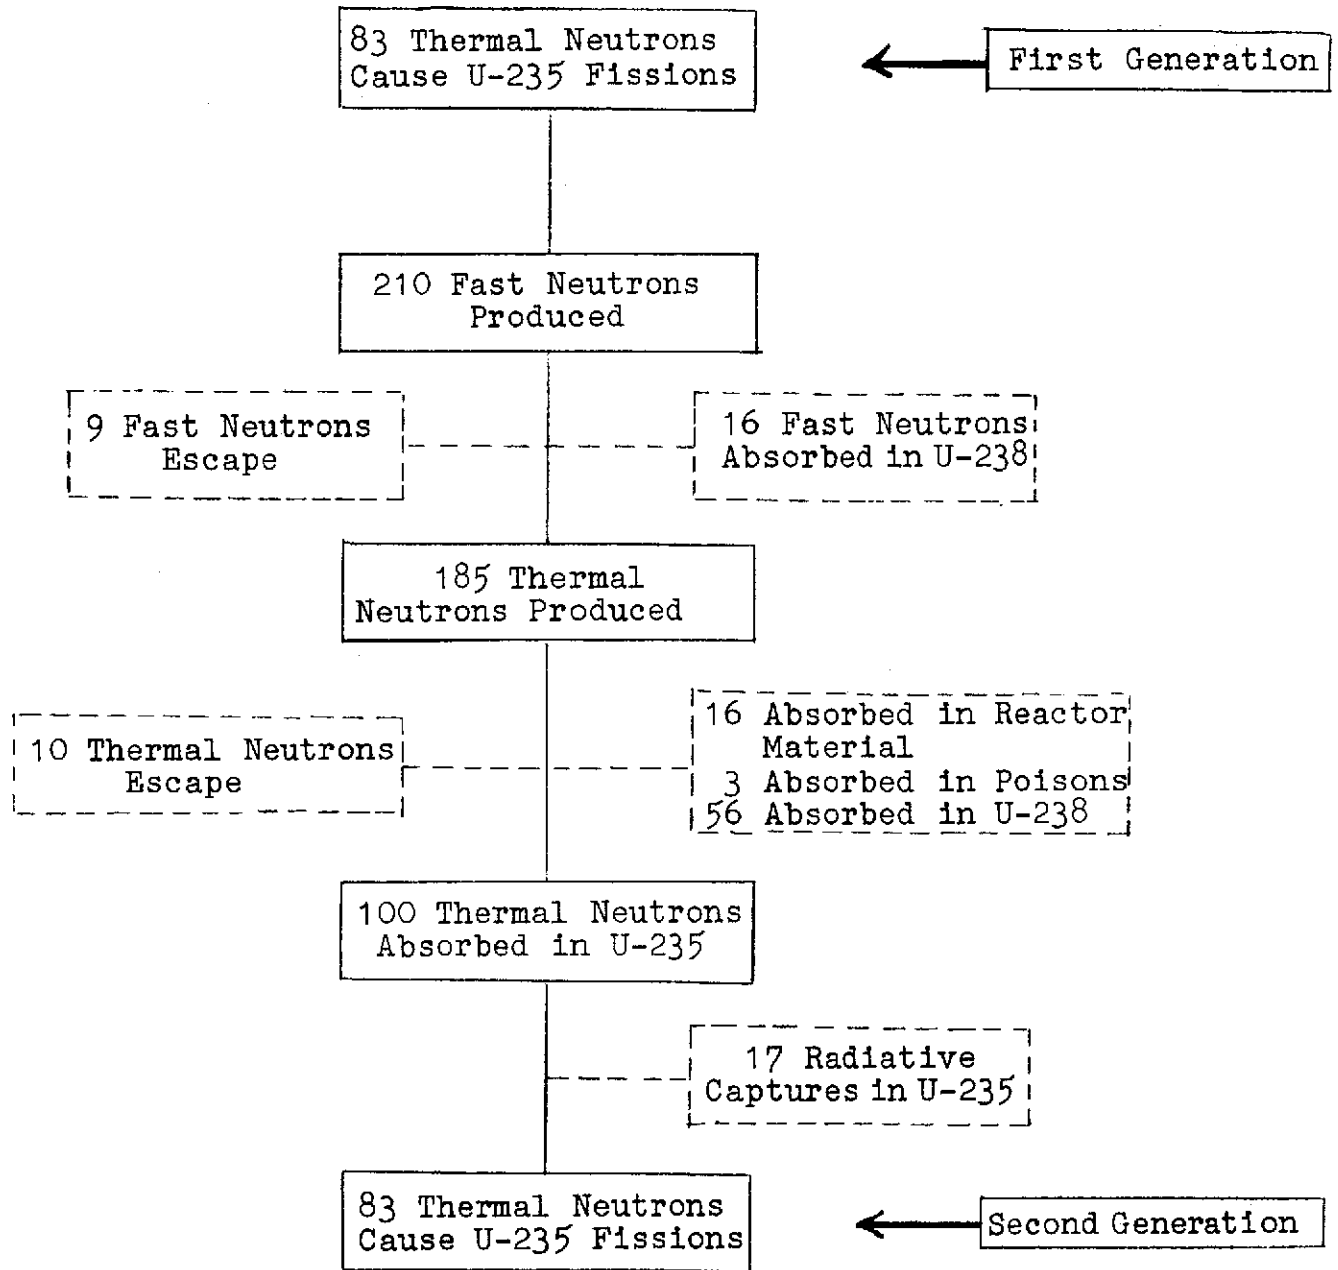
83 Thermal Neutrons Cause U-235 Fissions

First Generation

210 Fast Neutrons Produced

9 Fast Neutrons Escape

16 Fast Neutrons Absorbed in U-238

185 Thermal Neutrons Produced

10 Thermal Neutrons Escape

16 Absorbed in Reactor Material
3 Absorbed in Poisons
56 Absorbed in U-238

100 Thermal Neutrons Absorbed in U-235

17 Radiative Captures in U-235

83 Thermal Neutrons Cause U-235 Fissions

Second Generation